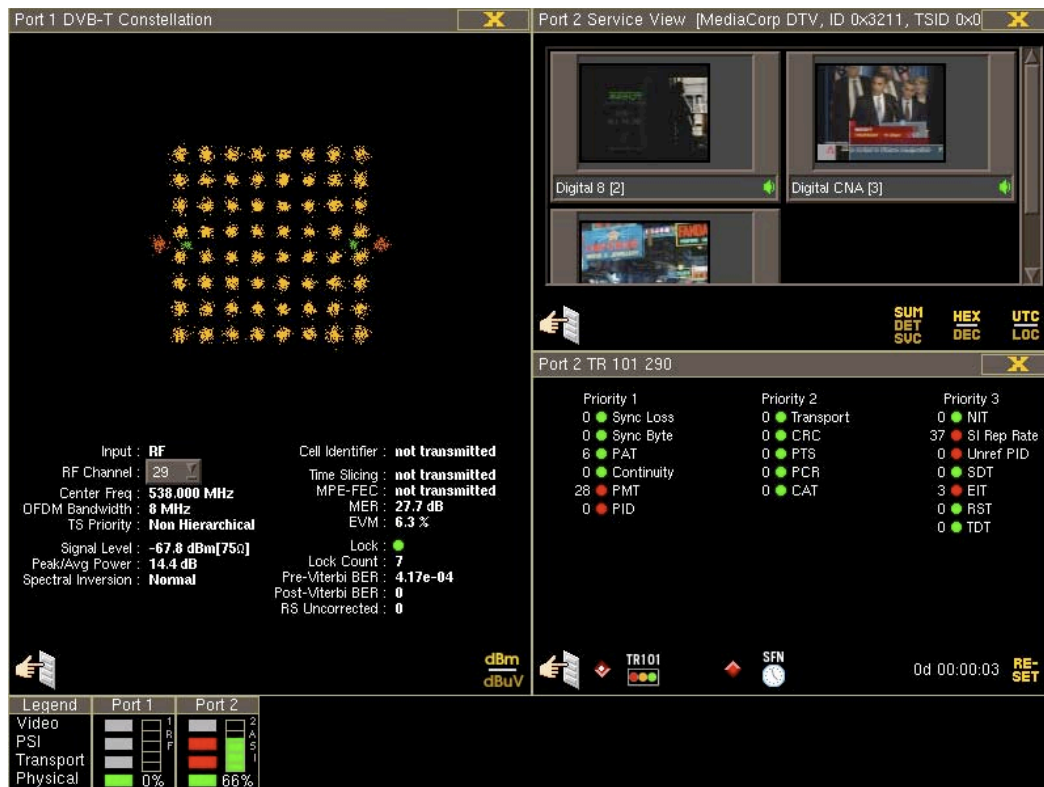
Port 1 DVB-T Constellation

Input : RF
RF Channel : 29
Center Freq : 538.000 MHz
OFDM Bandwidth : 8 MHz
TS Priority : Non Hierarchical

Signal Level : -67.8 dBm[75Ω]
Peak/Avg Power : 14.4 dB
Spectral Inversion : Normal

Cell Identifier : not transmitted

Time Slicing : not transmitted
MPE-FEC : not transmitted
MER : 27.7 dB
EVM : 6.3 %

Lock :
Lock Count : 7
Pre-Viterbi BER : 4.17e-04
Post-Viterbi BER : 0
RS Uncorrected : 0

dBm
dBuV

Port 2 Service View [MediaCorp DTV, ID 0x3211, TSID 0x0

Digital 8 [2]
Digital CNA [3]

SUM DET SVC
HEX DEC
UTC LOC

Port 2 TR 101 290

Priority 1
0 Sync Loss
0 Sync Byte
6 PAT
0 Continuity
28 PMT
0 PID

Priority 2
0 Transport
0 CRC
0 PTS
0 PCR
0 CAT

Priority 3
0 NIT
37 SI Rep Rate
0 Unref PID
0 SDT
3 EIT
0 RST
0 TDT

TR101
SFN
0d 00:00:03
RE-SET

Legend
Video
PSI
Transport
Physical
Port 1
1 R F
0%
Port 2
2 A S I
66%